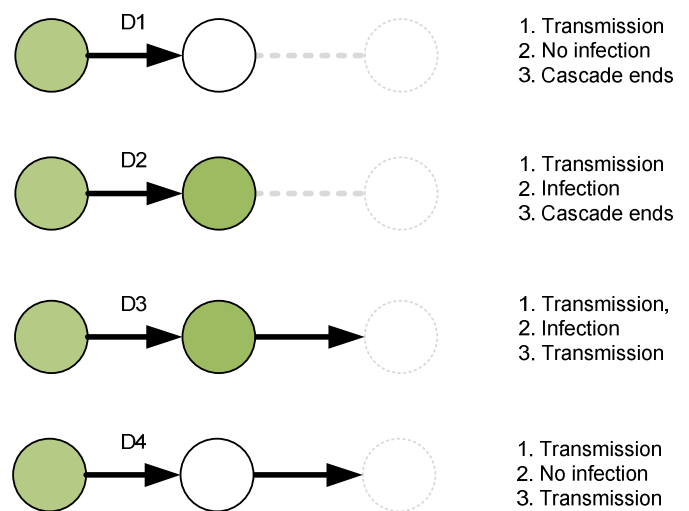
D1

1. Transmission
2. No infection
3. Cascade ends

D2

1. Transmission
2. Infection
3. Cascade ends

D3

1. Transmission,
2. Infection
3. Transmission

D4

1. Transmission
2. No infection
3. Transmission